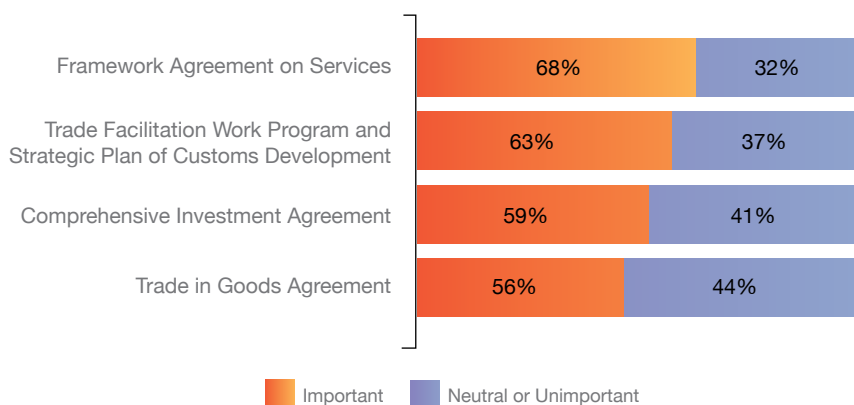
Framework Agreement on Services

68%

32%

Trade Facilitation Work Program and Strategic Plan of Customs Development

63%

37%

Comprehensive Investment Agreement

59%

41%

Trade in Goods Agreement

56%

44%

Important

Neutral or Unimportant